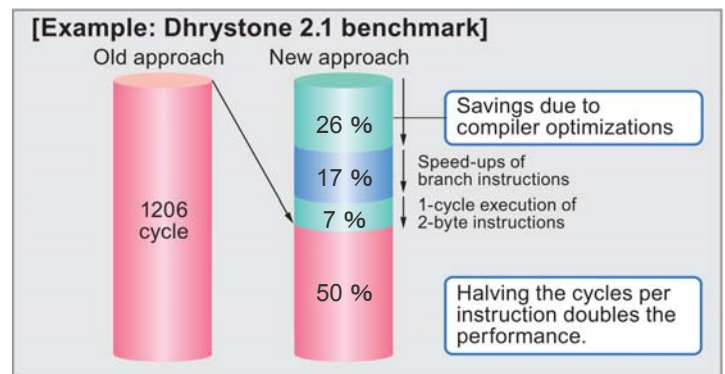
[Example: Dhrystone 2.1 benchmark]

Old approach

New approach

1206 cycle

26 %

17 %

7 %

50 %

Savings due to compiler optimizations

Speed-ups of branch instructions

1-cycle execution of 2-byte instructions

Halving the cycles per instruction doubles the performance.